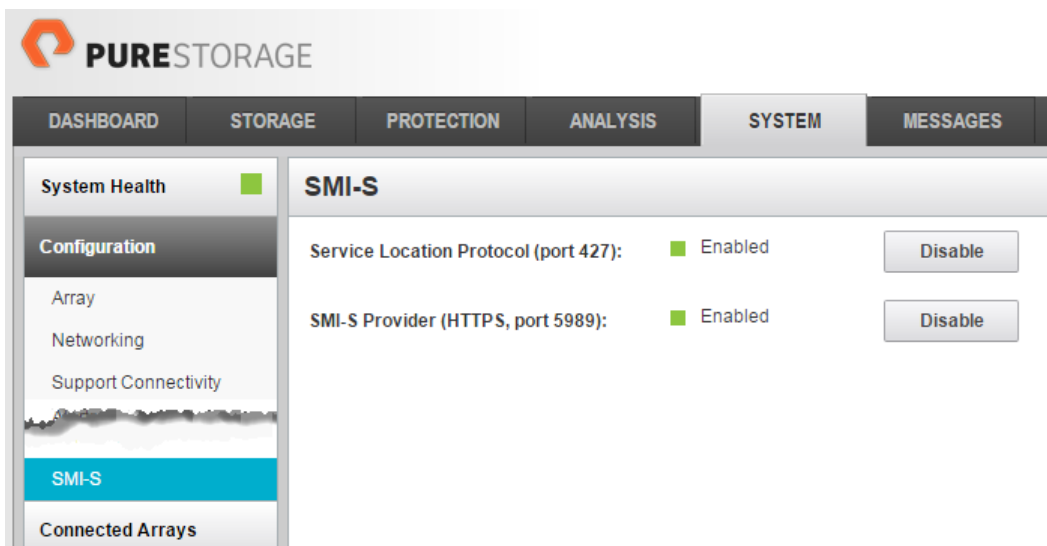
PURESTORAGE

DASHBOARD
STORAGE
PROTECTION
ANALYSIS
SYSTEM
MESSAGES

System Health

Configuration

Array

Networking

Support Connectivity

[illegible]

SMI-S

Connected Arrays

SMI-S

Service Location Protocol (port 427): Enabled Disable

SMI-S Provider (HTTPS, port 5989): Enabled Disable